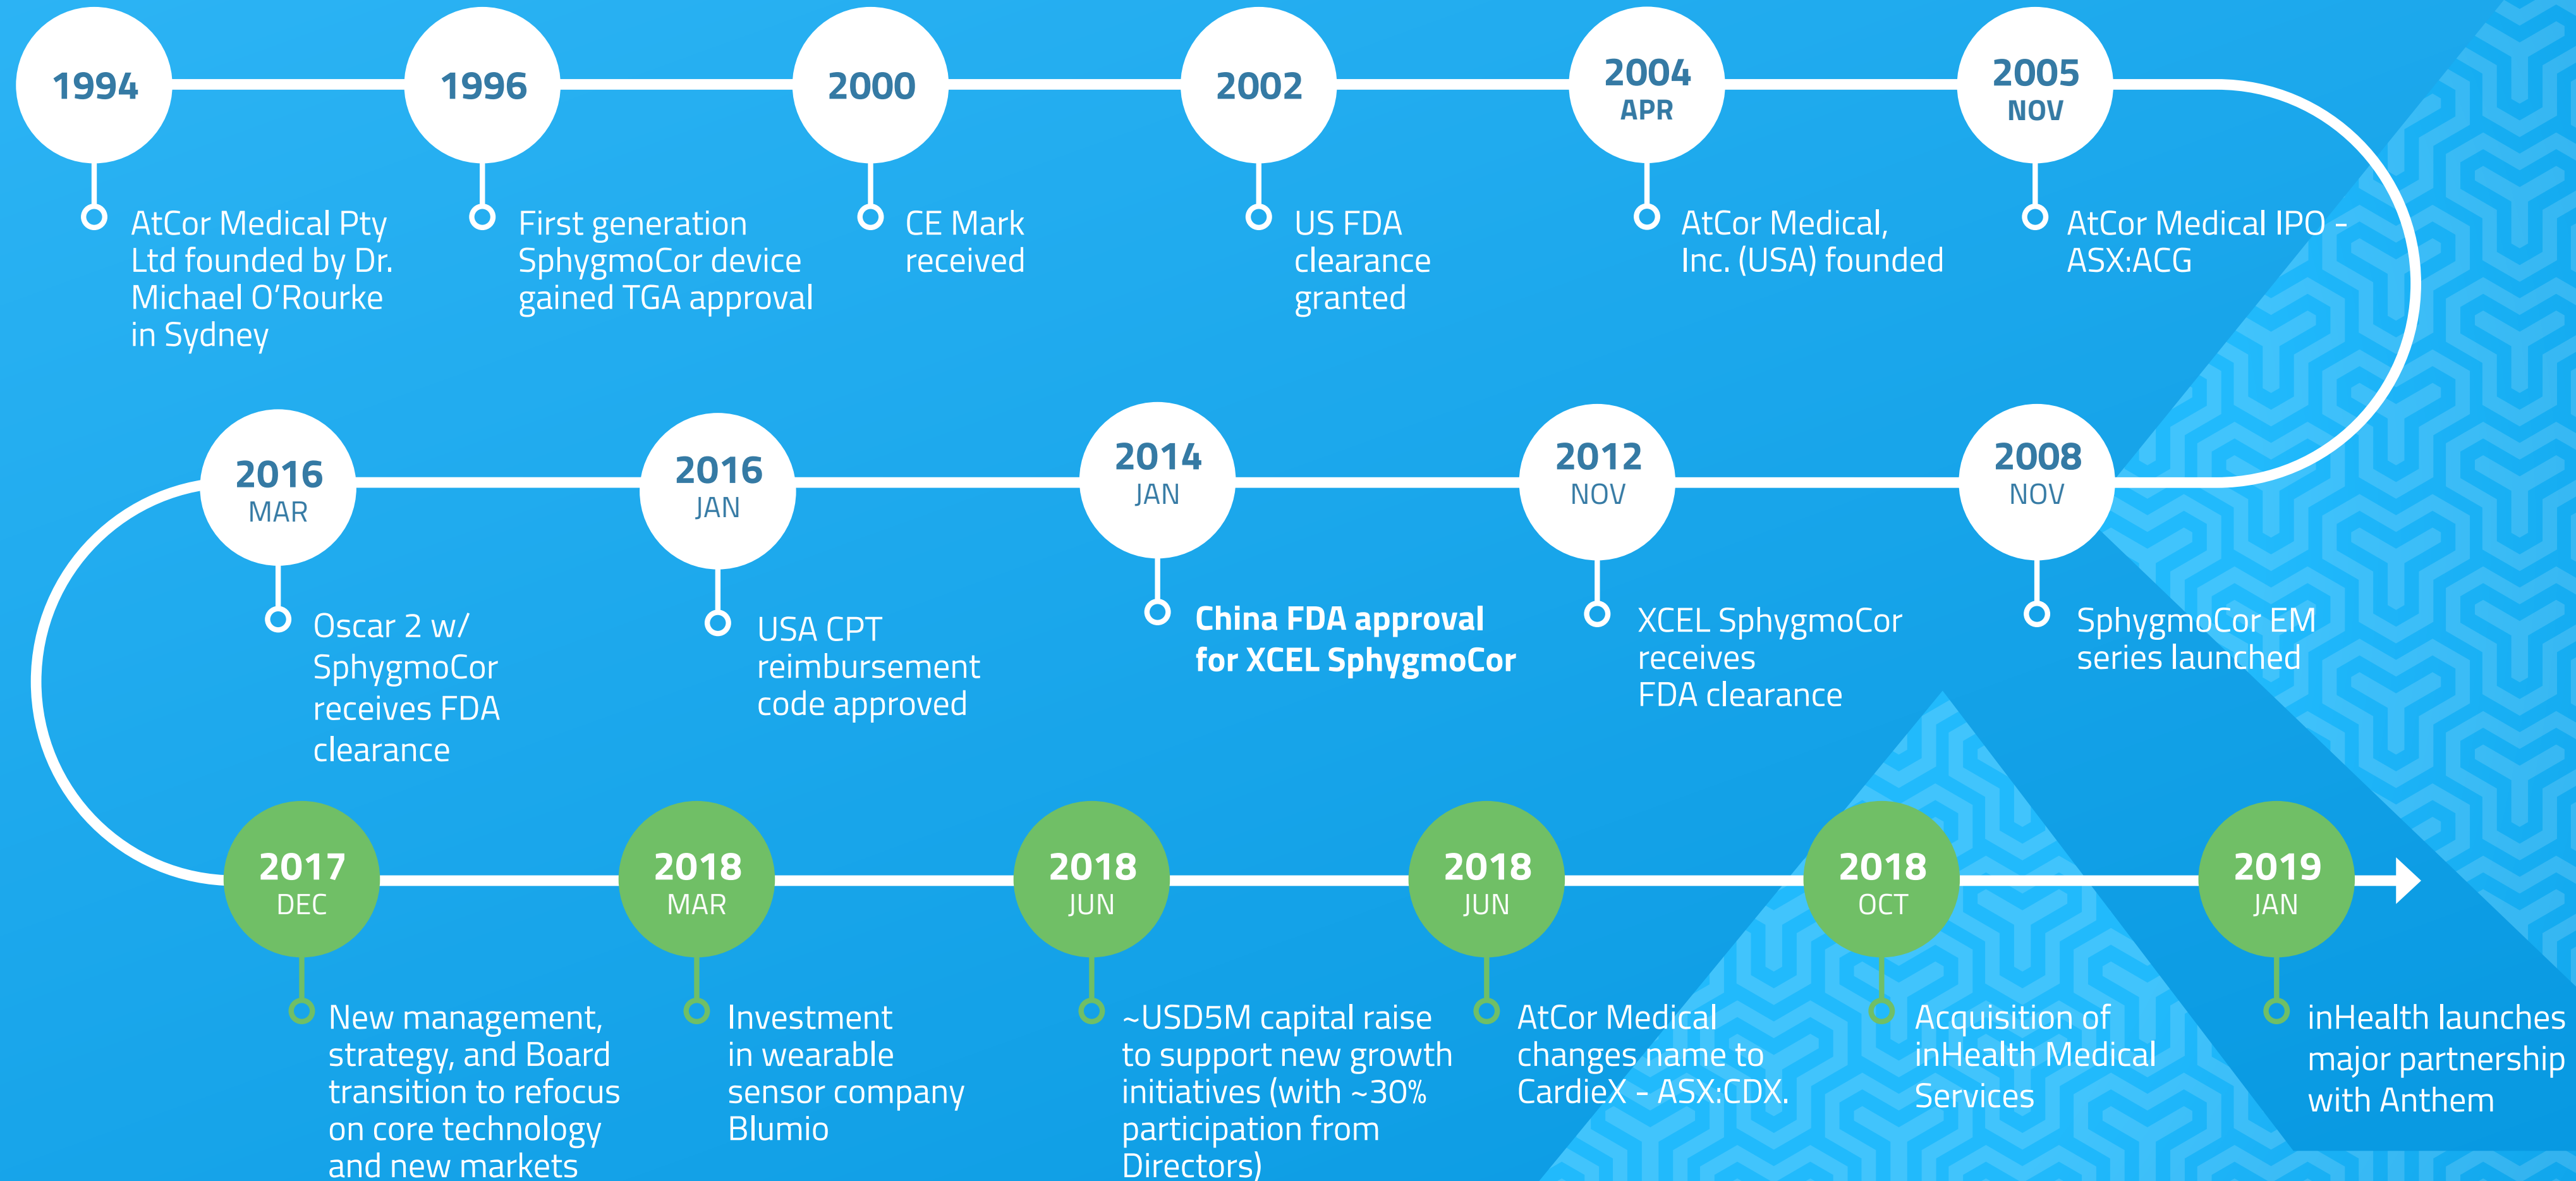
1994
AtCor Medical Pty Ltd founded by Dr. Michael O'Rourke in Sydney

1996
First generation SphygmoCor device gained TGA approval

2000
CE Mark received

2002
US FDA clearance granted

2004 APR
AtCor Medical, Inc. (USA) founded

2005 NOV
AtCor Medical IPO - ASX:ACG

2008 NOV
SphygmoCor EM series launched

2012 NOV
XCEL SphygmoCor receives FDA clearance

2014 JAN
China FDA approval for XCEL SphygmoCor

2016 JAN
USA CPT reimbursement code approved

2016 MAR
Oscar 2 w/ SphygmoCor receives FDA clearance

2017 DEC
New management, strategy, and Board transition to refocus on core technology and new markets

2018 MAR
Investment in wearable sensor company Blumio

2018 JUN
~USD5M capital raise to support new growth initiatives (with ~30% participation from Directors)

2018 JUN
AtCor Medical changes name to CardieX - ASX:CDX.

2018 OCT
Acquisition of inHealth Medical Services

2019 JAN
inHealth launches major partnership with Anthem